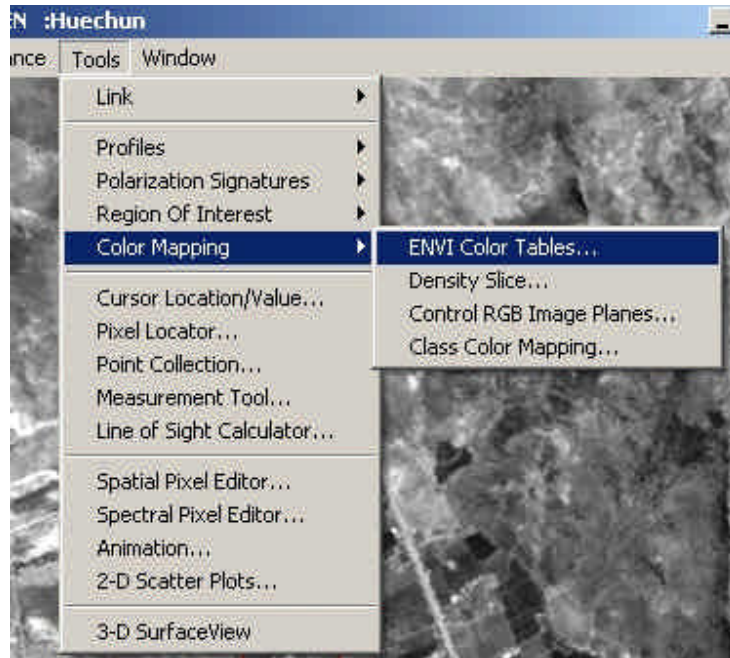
N :Huechun

nce Tools Window

Link
Profiles
Polarization Signatures
Region Of Interest
Color Mapping
Cursor Location/Value...
Pixel Locator...
Point Collection...
Measurement Tool...
Line of Sight Calculator...
Spatial Pixel Editor...
Spectral Pixel Editor...
Animation...
2-D Scatter Plots...
3-D SurfaceView

ENVI Color Tables...
Density Slice...
Control RGB Image Planes...
Class Color Mapping...